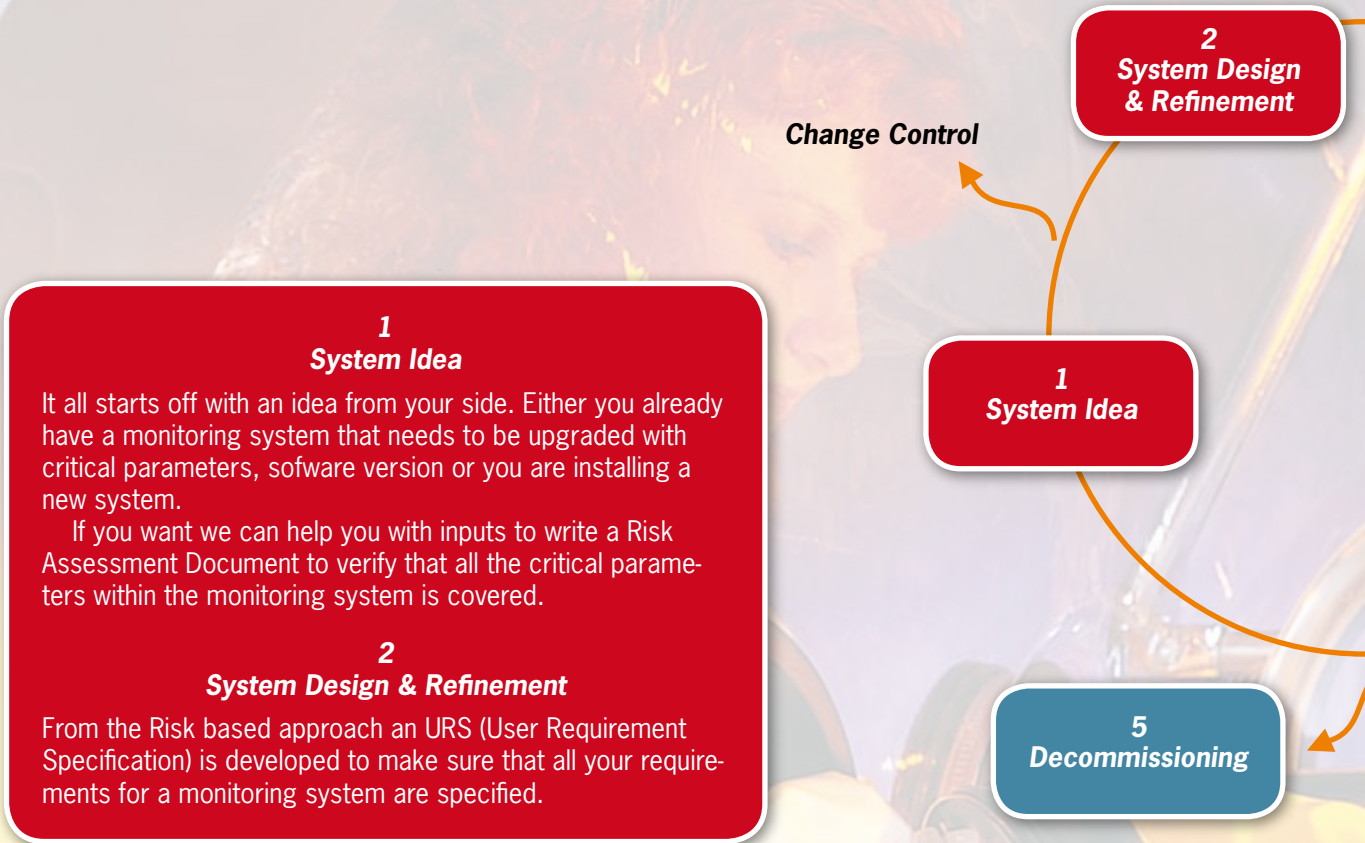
2
System Design & Refinement

Change Control

1
System Idea

It all starts off with an idea from your side. Either you already have a monitoring system that needs to be upgraded with critical parameters, sofware version or you are installing a new system.

If you want we can help you with inputs to write a Risk Assessment Document to verify that all the critical parameters within the monitoring system is covered.

2
System Design & Refinement

From the Risk based approach an URS (User Requirement Specification) is developed to make sure that all your requirements for a monitoring system are specified.

1
System Idea

5
Decommissioning